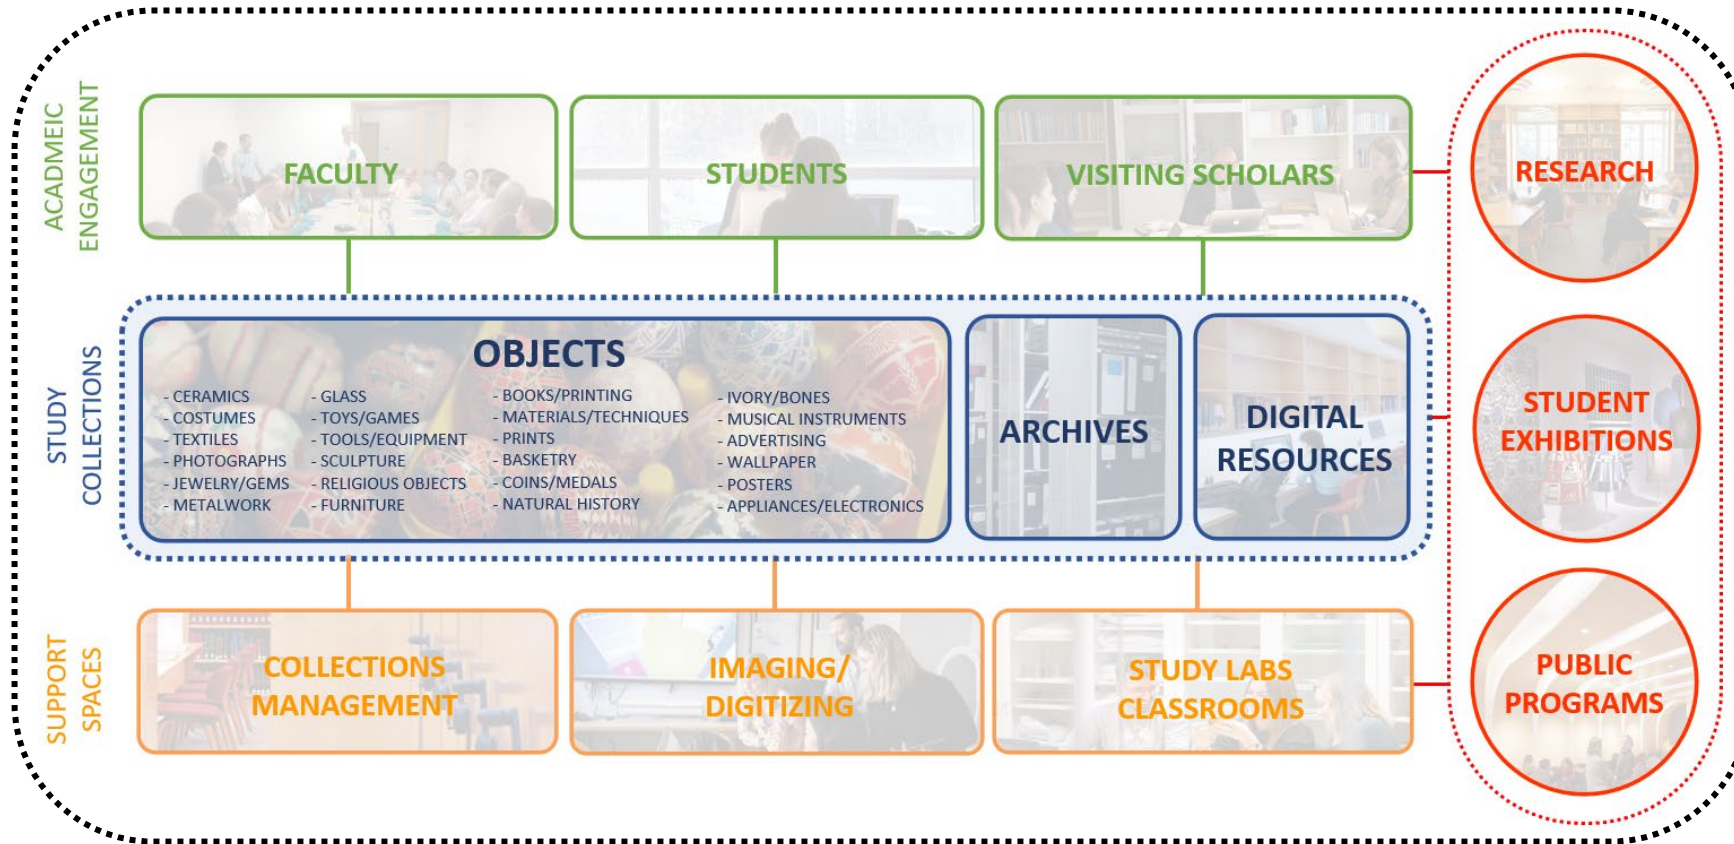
ACADMEIC ENGAGEMENT

FACULTY

STUDENTS

VISITING SCHOLARS

RESEARCH

STUDY COLLECTIONS

OBJECTS

- CERAMICS
- COSTUMES
- TEXTILES
- PHOTOGRAPHS
- JEWELRY/GEMS
- METALWORK

- GLASS
- TOYS/GAMES
- TOOLS/EQUIPMENT
- SCULPTURE
- RELIGIOUS OBJECTS
- FURNITURE

- BOOKS/PRINTING
- MATERIALS/TECHNIQUES
- PRINTS
- BASKETRY
- COINS/MEDALS
- NATURAL HISTORY

- IVORY/BONES
- MUSICAL INSTRUMENTS
- ADVERTISING
- WALLPAPER
- POSTERS
- APPLIANCES/ELECTRONICS

ARCHIVES

DIGITAL RESOURCES

STUDENT EXHIBITIONS

SUPPORT SPACES

COLLECTIONS MANAGEMENT

IMAGING/ DIGITIZING

STUDY LABS CLASSROOMS

PUBLIC PROGRAMS